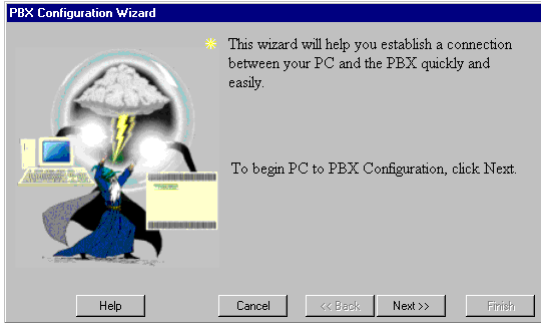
PBX Configuration Wizard

This wizard will help you establish a connection between your PC and the PBX quickly and easily.

To begin PC to PBX Configuration, click Next.

Help

Cancel

<< Back

Next >>

Finish